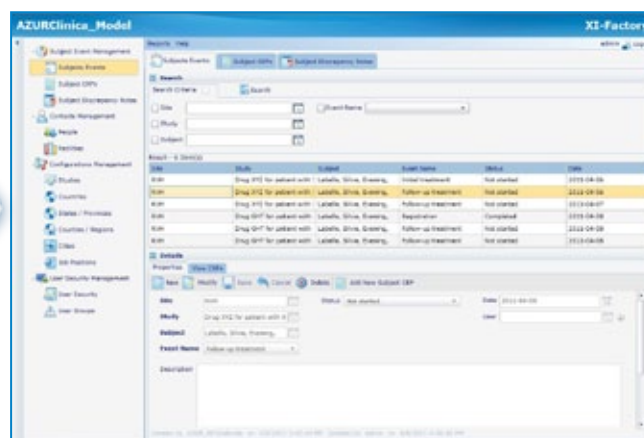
AZURClinica_Model

XI-Factory

Subject Event Management
Subjects Events
Subject CRFs
Subject Discrepancy Notes
Contacts Management
People
Facilities
Configurations Management
Studies
Countries
States / Provinces
Counties / Regions
Cities
Job Positions
User Security Management
User Security
User Groups

Reports Help

admin

Subjects Events
Subject CRFs
Subject Discrepancy Notes

Search
Search Criteria
Search
Site
Event Name
Study
Subject

Result - 6 item(s)

| Site | Study | Subject | Event Name | Status | Date |
|---|---|---|---|---|---|
| RUH | Drug XYZ for patient with | Labelle, Silvie, Evening, | Initial treatment | Not started | 2015-04-06 |
| RUH | Drug XYZ for patient with | Labelle, Silvie, Evening, | Follow-up treatment | Not started | 2015-04-06 |
| RUH | Drug XYZ for patient with | Labelle, Silvie, Evening, | Follow-up treatment | Not started | 2015-04-07 |
| RUH | Drug QH7 for patient with | Labelle, Silvie, Evening, | Registration | Completed | 2015-04-08 |
| RUH | Drug QH7 for patient with | Labelle, Silvie, Evening, | Follow-up treatment | Not started | 2015-04-08 |
| RUH | Drug QH7 for patient with | Labelle, Silvie, Evening, | Follow-up treatment | Not started | 2015-04-08 |

Details
Properties View CRFs
New Modify Save Cancel Delete Add New Subject CRF

Site RUH
Status Not started
Date 2015-04-06
Study Drug XYZ for patient with
User
Subject Labelle, Silvie, Evening,
Event Name Follow-up treatment
Description

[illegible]